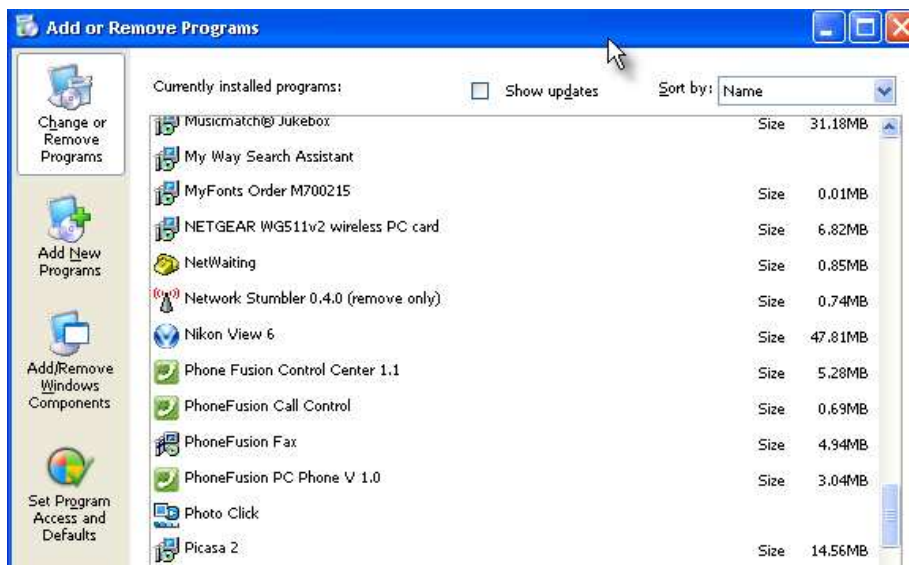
Add or Remove Programs

Change or Remove Programs

Add New Programs

Add/Remove Windows Components

Set Program Access and Defaults

Currently installed programs:

Show updates

Sort by: Name

| | | |
|---|---|---|
| Musicmatch® Jukebox | Size | 31.18MB |
| My Way Search Assistant | | |
| MyFonts Order M700215 | Size | 0.01MB |
| NETGEAR WG511v2 wireless PC card | Size | 6.82MB |
| NetWaiting | Size | 0.85MB |
| Network Stumbler 0.4.0 (remove only) | Size | 0.74MB |
| Nikon View 6 | Size | 47.81MB |
| Phone Fusion Control Center 1.1 | Size | 5.28MB |
| PhoneFusion Call Control | Size | 0.69MB |
| PhoneFusion Fax | Size | 4.94MB |
| PhoneFusion PC Phone V 1.0 | Size | 3.04MB |
| Photo Click | | |
| Picasa 2 | Size | 14.56MB |